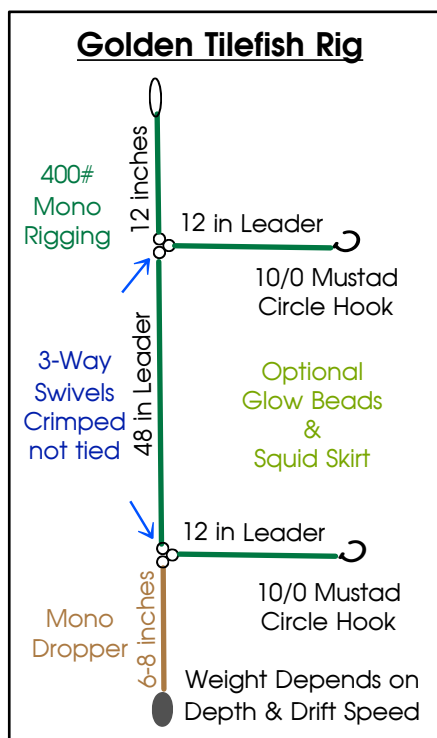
Golden Tilefish Rig

400#
Mono
Rigging

12 inches

12 in Leader

10/0 Mustad
Circle Hook

3-Way
Swivels
Crimped
not tied

48 in Leader

Optional
Glow Beads
&
Squid Skirt

12 in Leader

10/0 Mustad
Circle Hook

Mono
Dropper

6-8 inches

Weight Depends on
Depth & Drift Speed